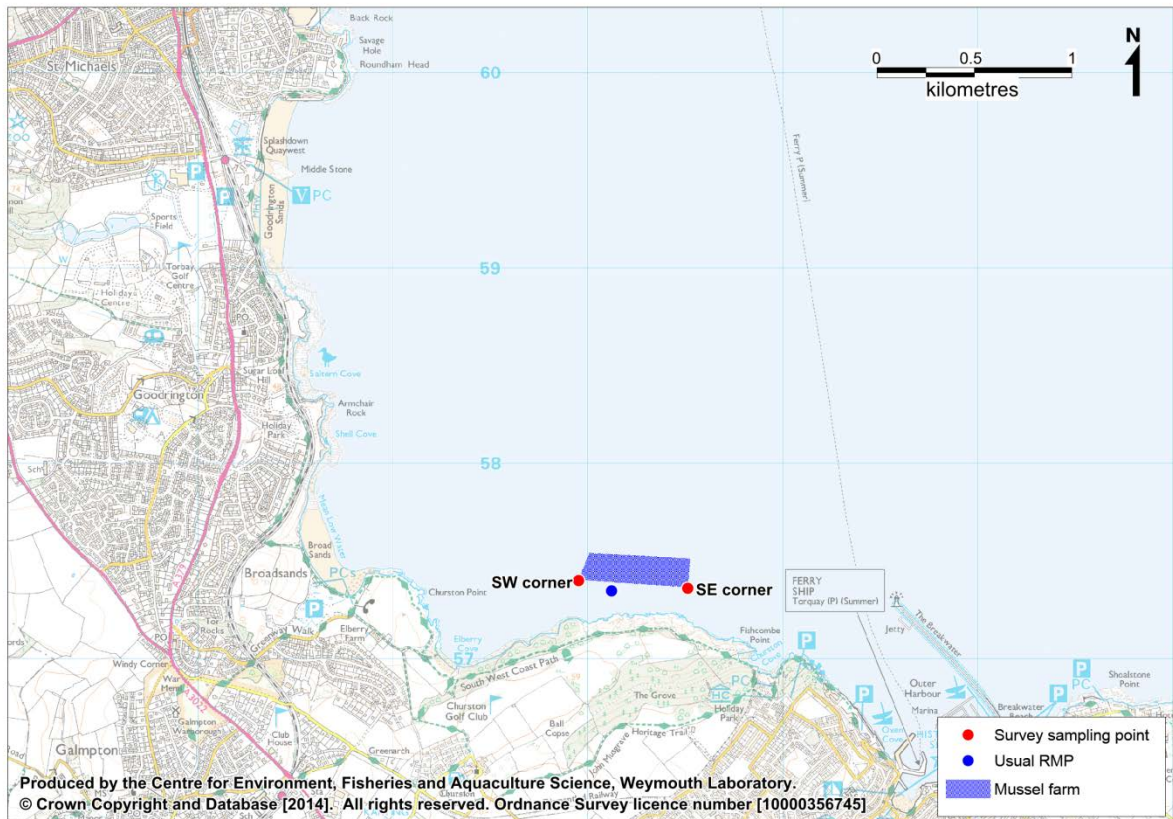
N

0 0.5 1
kilometres

Back Rock
Savage Hole
Roundham Head
St. Michaels
60
Splashdown Quaywest
Middle Stone
PC
Goodrington Sands
Sports Field
Torbay Golf Centre
Holiday Centre
Ferry P (Summer)
59
PO
Saltern Cove
Sugar Loaf Hill
Goodrington
Armchair Rock
Holiday Park
Shell Cove
58
Broad Sands
Broadsands
PC
SW corner
SE corner
FERRY SHIP Torquay (P) (Summer)
Churston Point
Tor Rocks
Greenway Walk
Elberry Farm
Elberry Cove
57
Fishcombe Point
Jetty
The Breakwater
South West Coast Path
Windy Corner
PO
The Grove
Holiday Park
PC
Outer Harbour
Marina
Shoalstone Point
Breakwater
Churston Golf Club
Ball Copse
Heritage Trail
Galmpton Warborough
Club House
Greenarch
Galmpton
Railway

Survey sampling point
Usual RMP
Mussel farm

Produced by the Centre for Environment, Fisheries and Aquaculture Science, Weymouth Laboratory.
© Crown Copyright and Database [2014]. All rights reserved. Ordnance Survey licence number [10000356745]